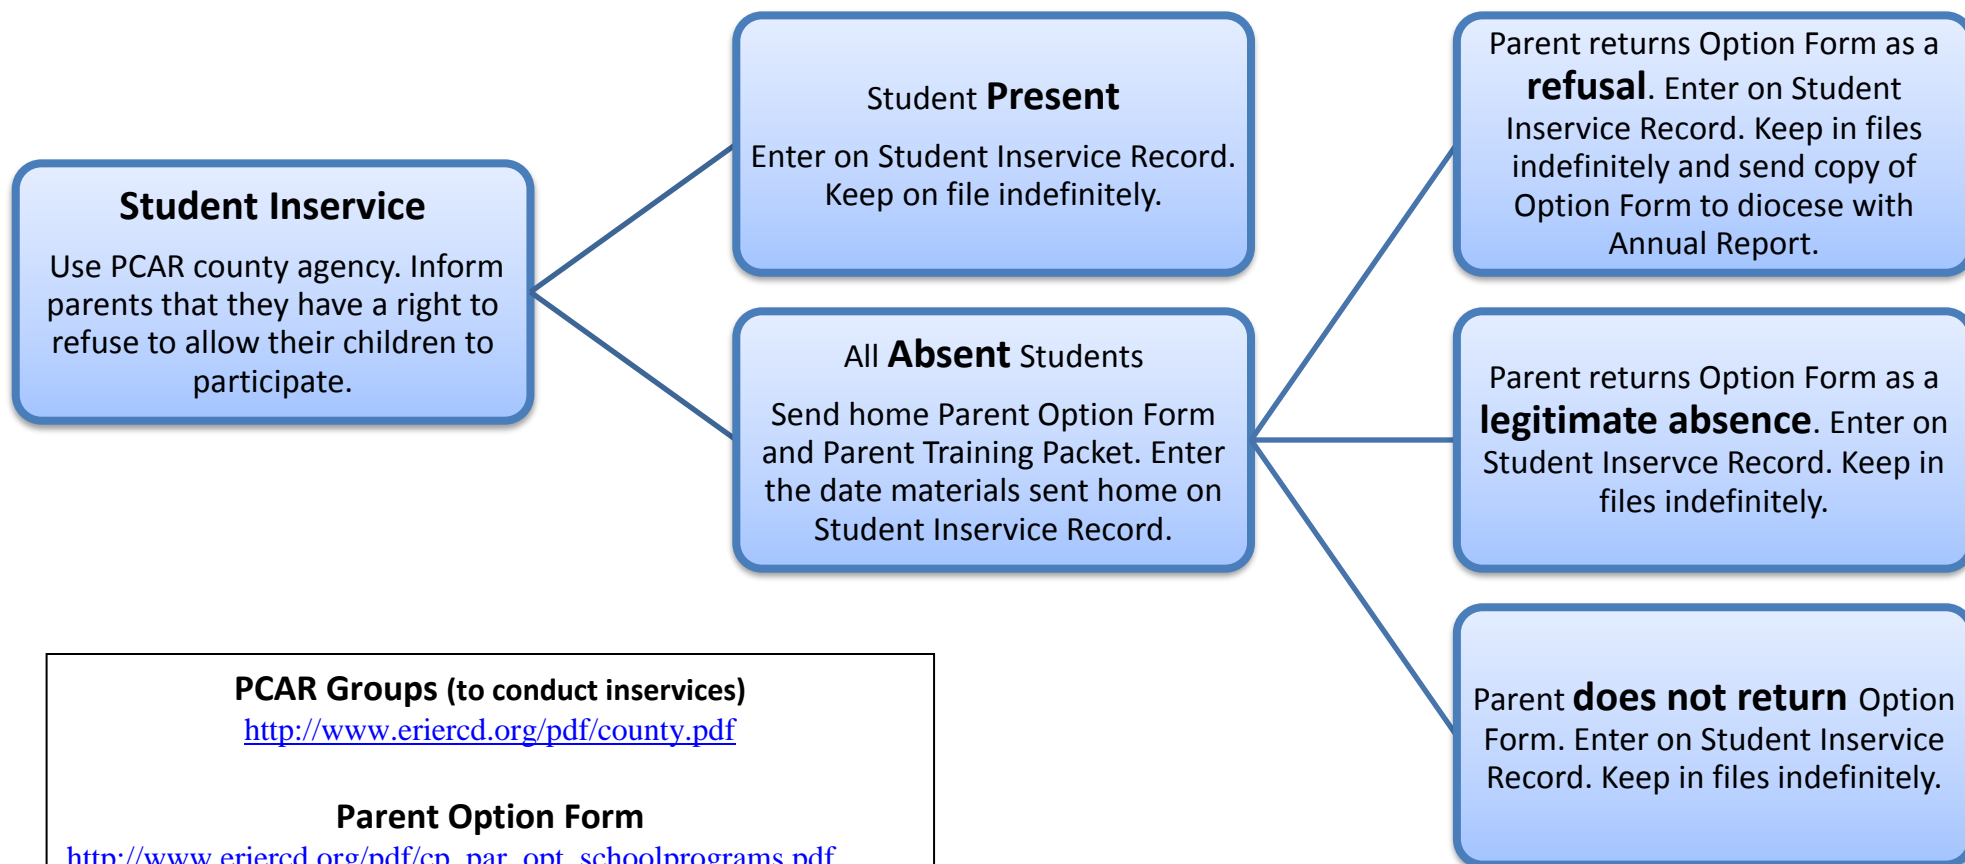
**Student Inservice**

Use PCAR county agency. Inform parents that they have a right to refuse to allow their children to participate.

Student **Present**

Enter on Student Inservice Record. Keep on file indefinitely.

All **Absent** Students

Send home Parent Option Form and Parent Training Packet. Enter the date materials sent home on Student Inservice Record.

Parent returns Option Form as a **refusal**. Enter on Student Inservice Record. Keep in files indefinitely and send copy of Option Form to diocese with Annual Report.

Parent returns Option Form as a **legitimate absence**. Enter on Student Inservce Record. Keep in files indefinitely.

Parent **does not return** Option Form. Enter on Student Inservice Record. Keep in files indefinitely.

**PCAR Groups (to conduct inservices)**
http://www.eriercd.org/pdf/county.pdf

**Parent Option Form**
http://www.eriercd.org/pdf/cp_par_opt_schoolprograms.pdf